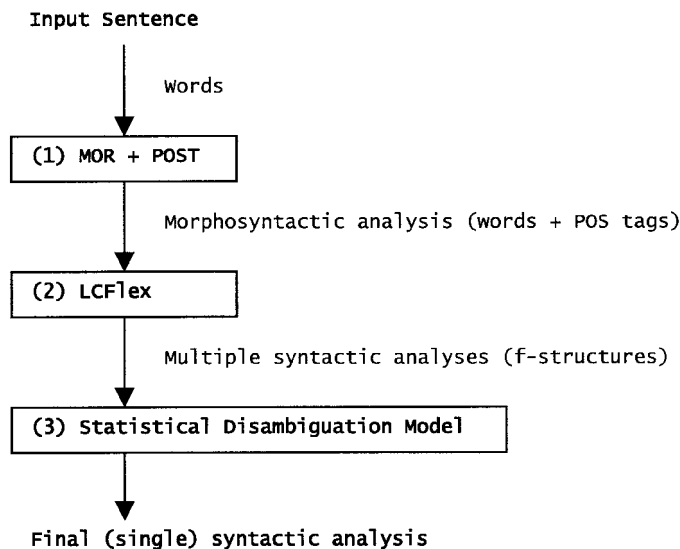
Input Sentence

Words

(1) MOR + POST

Morphosyntactic analysis (words + POS tags)

(2) LCFlex

Multiple syntactic analyses (f-structures)

(3) Statistical Disambiguation Model

Final (single) syntactic analysis